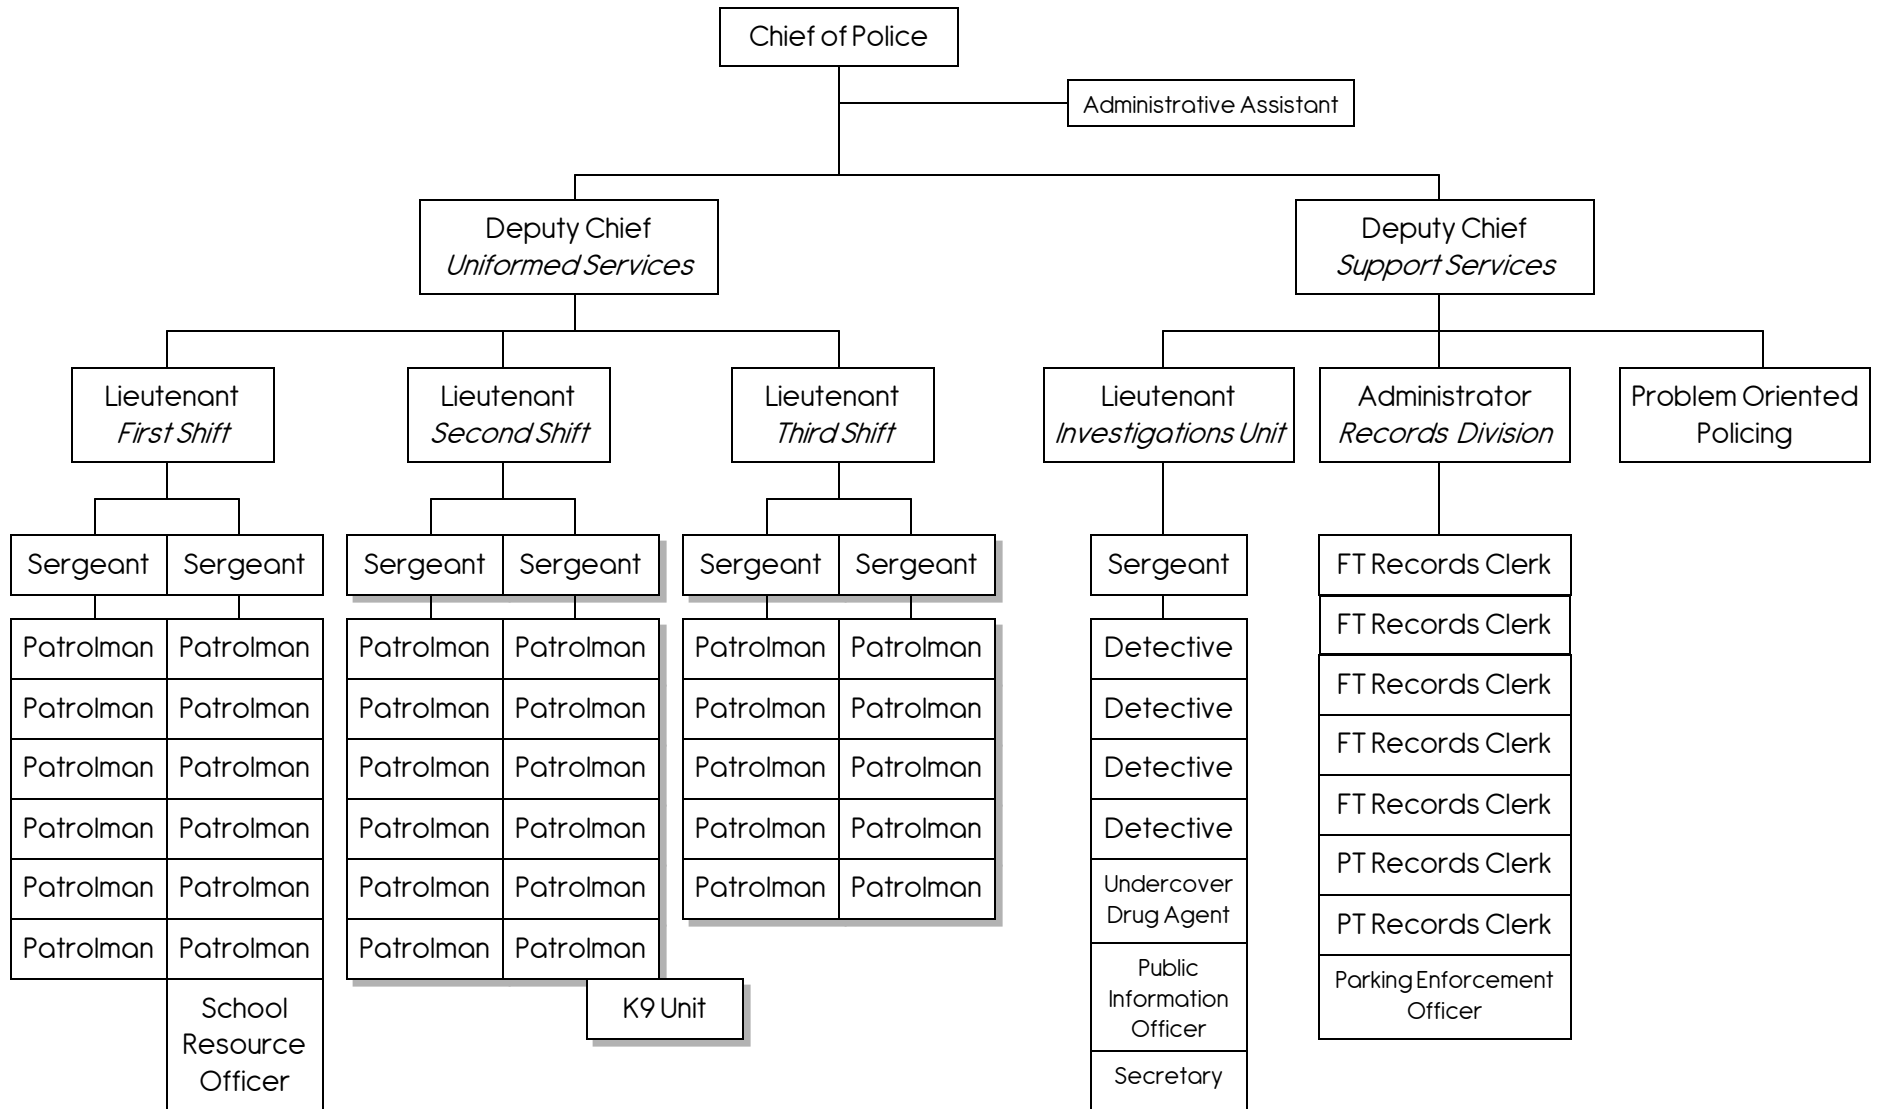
Chief of Police

Administrative Assistant

Deputy Chief
*Uniformed Services*

Deputy Chief
*Support Services*

Lieutenant
*First Shift*

Sergeant
Sergeant

Patrolman
Patrolman
Patrolman
Patrolman
Patrolman
Patrolman
Patrolman
Patrolman
Patrolman
Patrolman
Patrolman
Patrolman

School Resource Officer

Lieutenant
*Second Shift*

Sergeant
Sergeant

Patrolman
Patrolman
Patrolman
Patrolman
Patrolman
Patrolman
Patrolman
Patrolman
Patrolman
Patrolman
Patrolman
Patrolman

K9 Unit

Lieutenant
*Third Shift*

Sergeant
Sergeant

Patrolman
Patrolman
Patrolman
Patrolman
Patrolman
Patrolman
Patrolman
Patrolman
Patrolman
Patrolman

Lieutenant
*Investigations Unit*

Sergeant

Detective
Detective
Detective
Detective
Undercover Drug Agent
Public Information Officer
Secretary

Administrator
*Records Division*

FT Records Clerk
FT Records Clerk
FT Records Clerk
FT Records Clerk
FT Records Clerk
PT Records Clerk
PT Records Clerk
Parking Enforcement Officer

Problem Oriented Policing